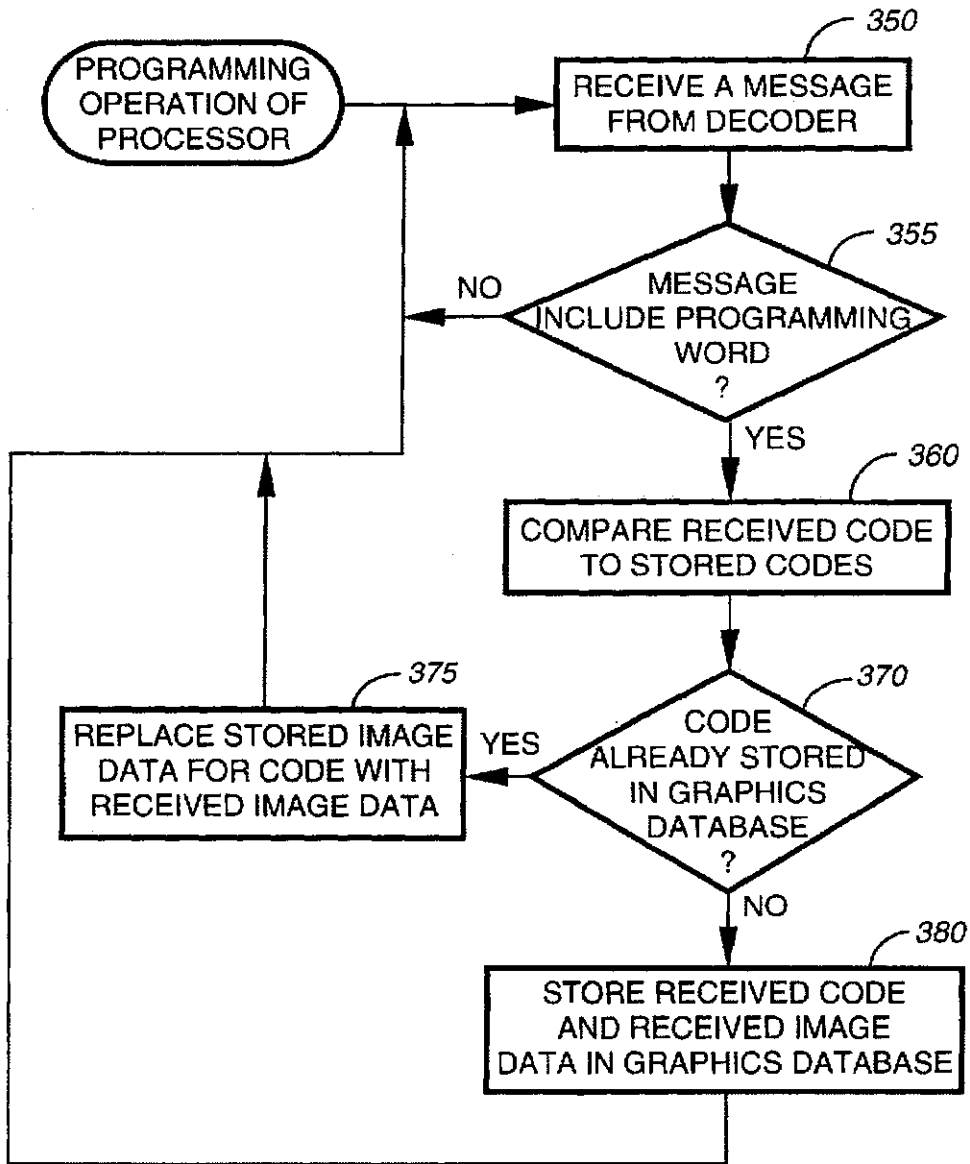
PROGRAMMING OPERATION OF PROCESSOR

350

RECEIVE A MESSAGE FROM DECODER

355

MESSAGE INCLUDE PROGRAMMING WORD ?

NO

YES

360

COMPARE RECEIVED CODE TO STORED CODES

370

CODE ALREADY STORED IN GRAPHICS DATABASE ?

YES

375

REPLACE STORED IMAGE DATA FOR CODE WITH RECEIVED IMAGE DATA

NO

380

STORE RECEIVED CODE AND RECEIVED IMAGE DATA IN GRAPHICS DATABASE